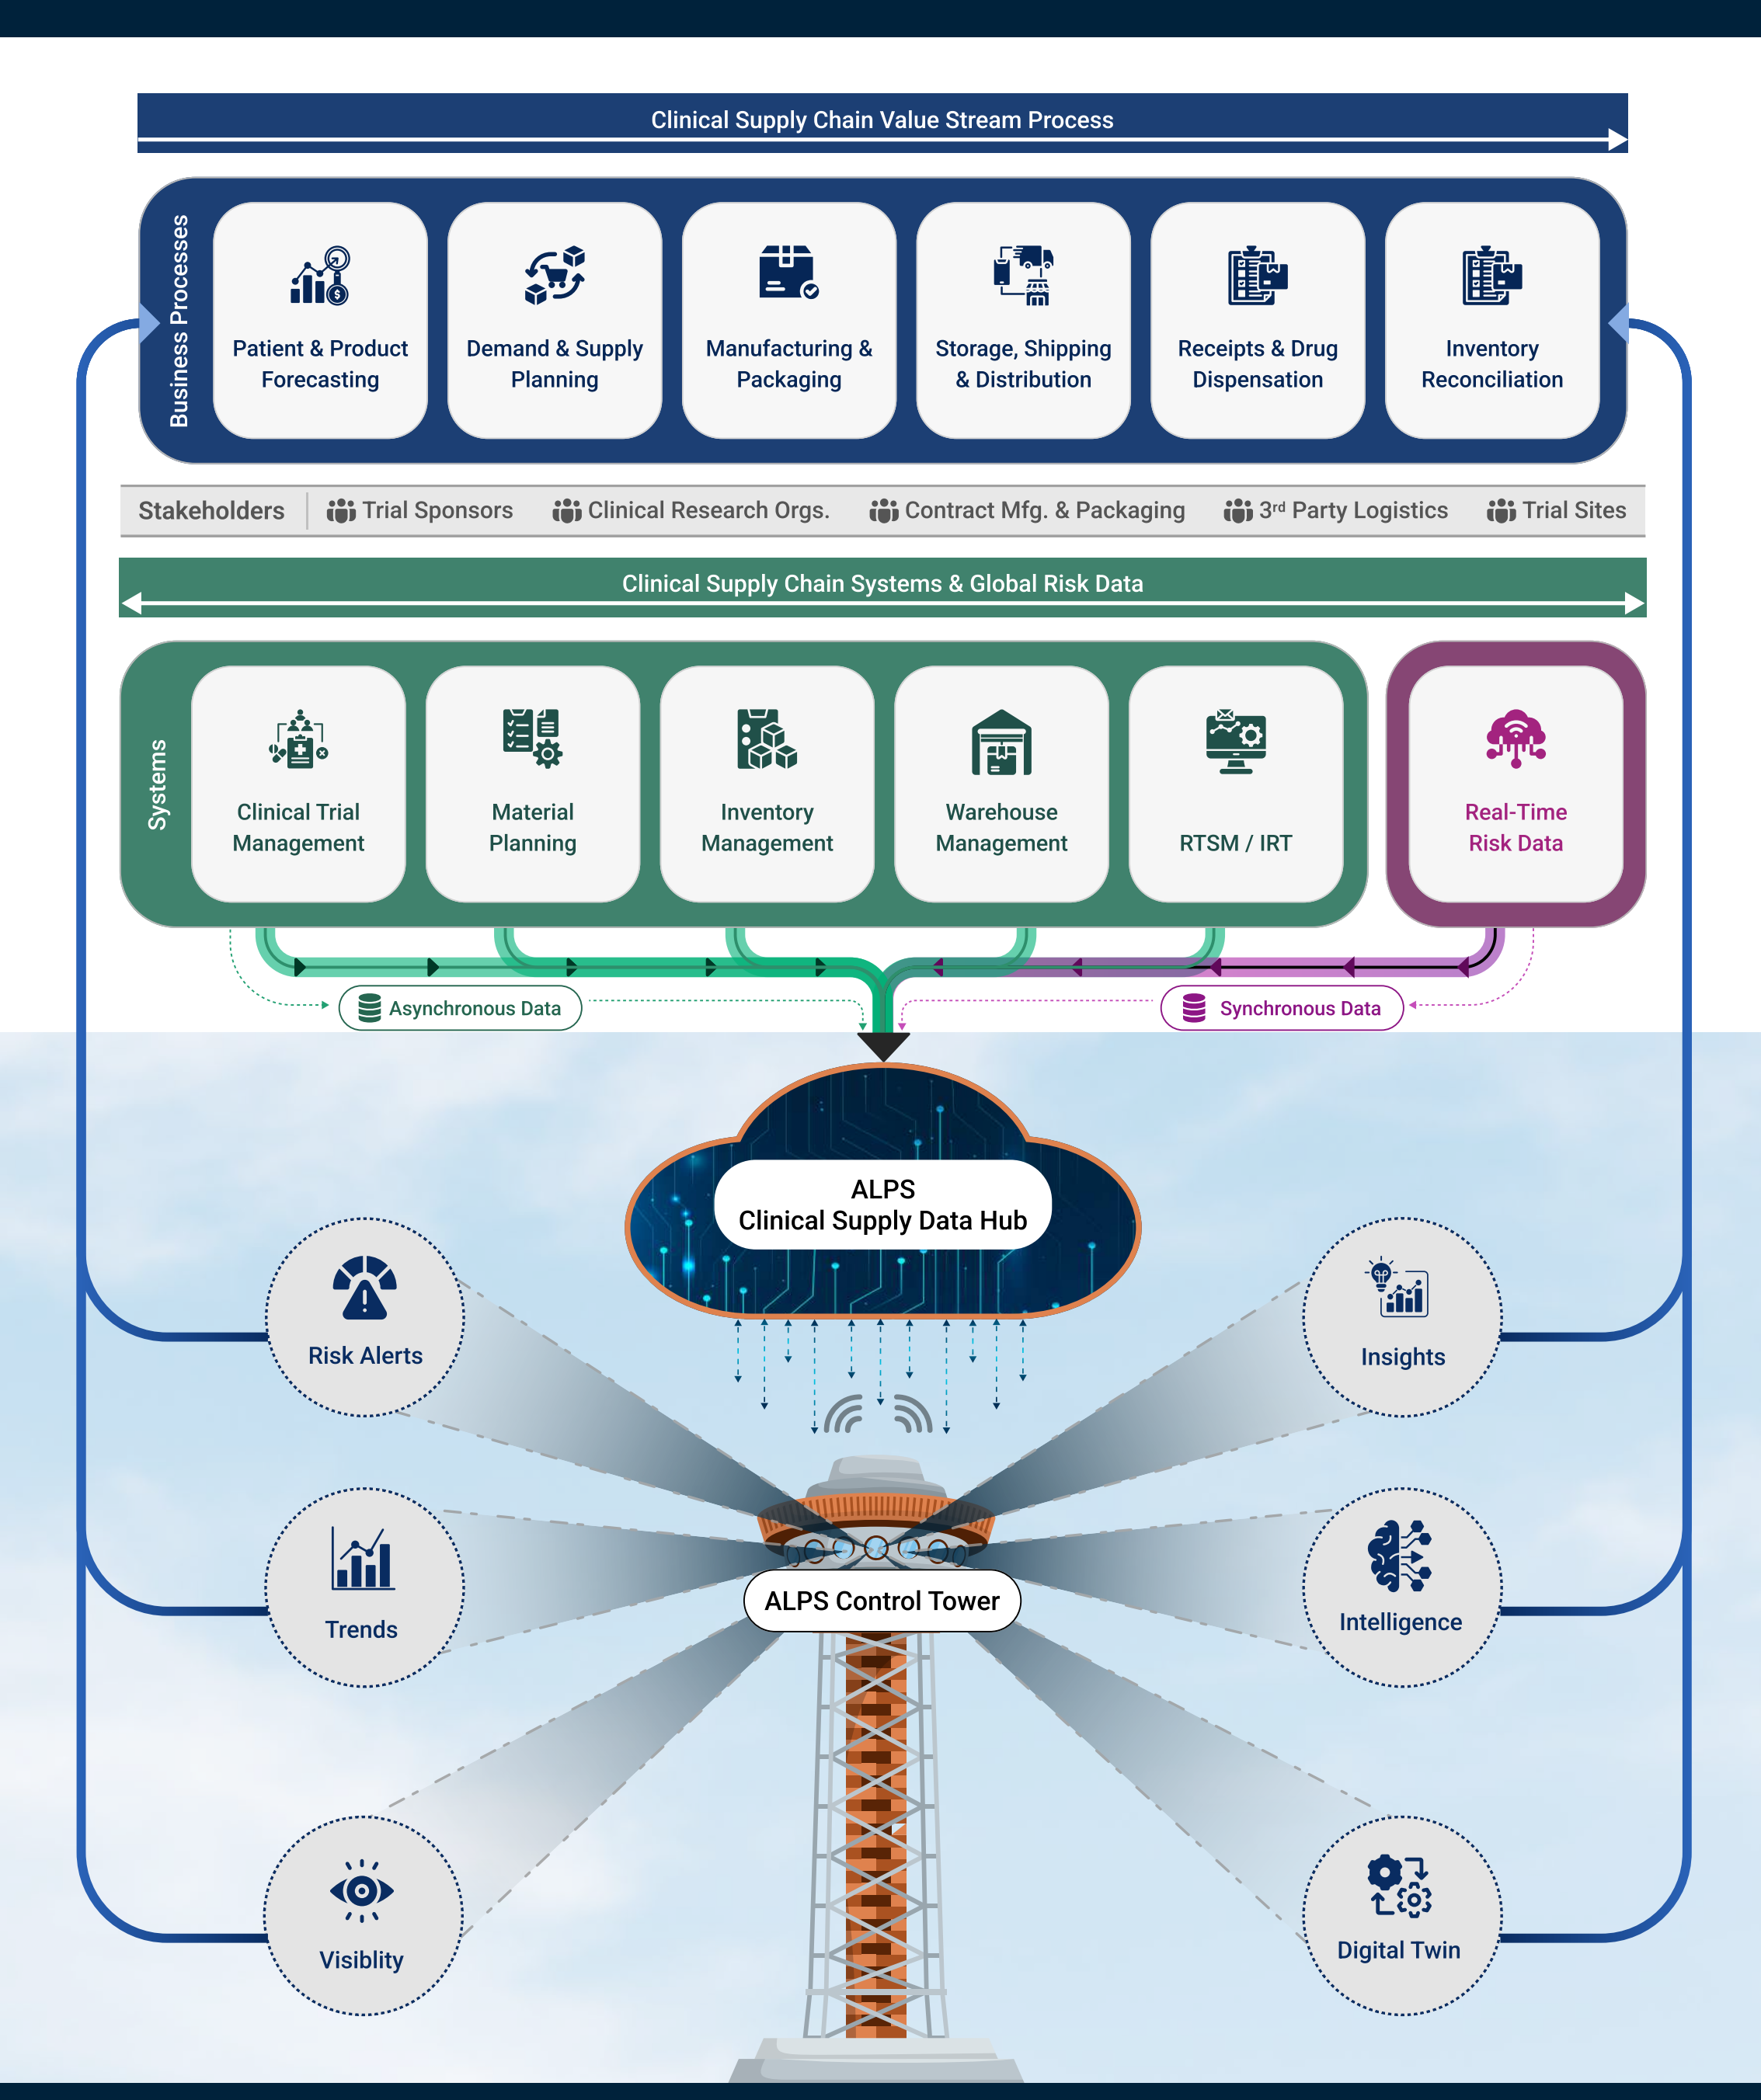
Clinical Supply Chain Value Stream Process

Business Processes

Patient & Product Forecasting

Demand & Supply Planning

Manufacturing & Packaging

Storage, Shipping & Distribution

Receipts & Drug Dispensation

Inventory Reconciliation

Stakeholders | Trial Sponsors | Clinical Research Orgs. | Contract Mfg. & Packaging | 3$^{rd}$ Party Logistics | Trial Sites

Clinical Supply Chain Systems & Global Risk Data

Systems

Clinical Trial Management

Material Planning

Inventory Management

Warehouse Management

RTSM / IRT

Real-Time Risk Data

Asynchronous Data

Synchronous Data

ALPS Clinical Supply Data Hub

Risk Alerts

Insights

Trends

ALPS Control Tower

Intelligence

Visiblity

Digital Twin